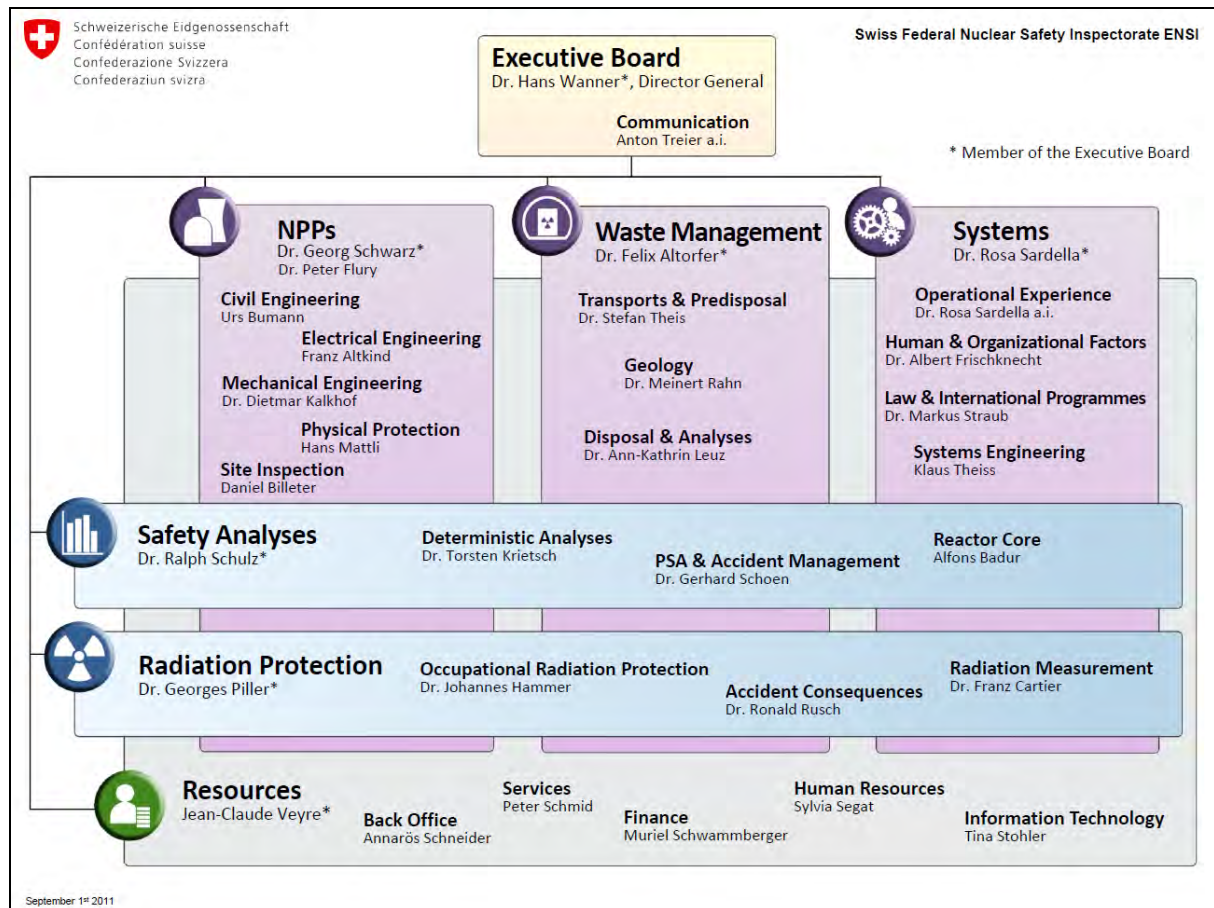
Schweizerische Eidgenossenschaft
Confédération suisse
Confederazione Svizzera
Confederaziun svizra

Swiss Federal Nuclear Safety Inspectorate ENSI

Executive Board
Dr. Hans Wanner*, Director General

Communication
Anton Treier a.i.

* Member of the Executive Board

NPPs
Dr. Georg Schwarz*
Dr. Peter Flury

Civil Engineering
Urs Bumann

Electrical Engineering
Franz Altkind

Mechanical Engineering
Dr. Dietmar Kalkhof

Physical Protection
Hans Mattli

Site Inspection
Daniel Billeter

Waste Management
Dr. Felix Altorfer*

Transports & Predisposal
Dr. Stefan Theis

Geology
Dr. Meinert Rahn

Disposal & Analyses
Dr. Ann-Kathrin Leuz

Systems
Dr. Rosa Sardella*

Operational Experience
Dr. Rosa Sardella a.i.

Human & Organizational Factors
Dr. Albert Frischknecht

Law & International Programmes
Dr. Markus Straub

Systems Engineering
Klaus Theiss

Safety Analyses
Dr. Ralph Schulz*

Deterministic Analyses
Dr. Torsten Krietsch

PSA & Accident Management
Dr. Gerhard Schoen

Reactor Core
Alfons Badur

Radiation Protection
Dr. Georges Piller*

Occupational Radiation Protection
Dr. Johannes Hammer

Accident Consequences
Dr. Ronald Rusch

Radiation Measurement
Dr. Franz Cartier

Resources
Jean-Claude Veyre*

Back Office
Annarös Schneider

Services
Peter Schmid

Finance
Muriel Schwammberger

Human Resources
Sylvia Segat

Information Technology
Tina Stohler

September 1st 2011